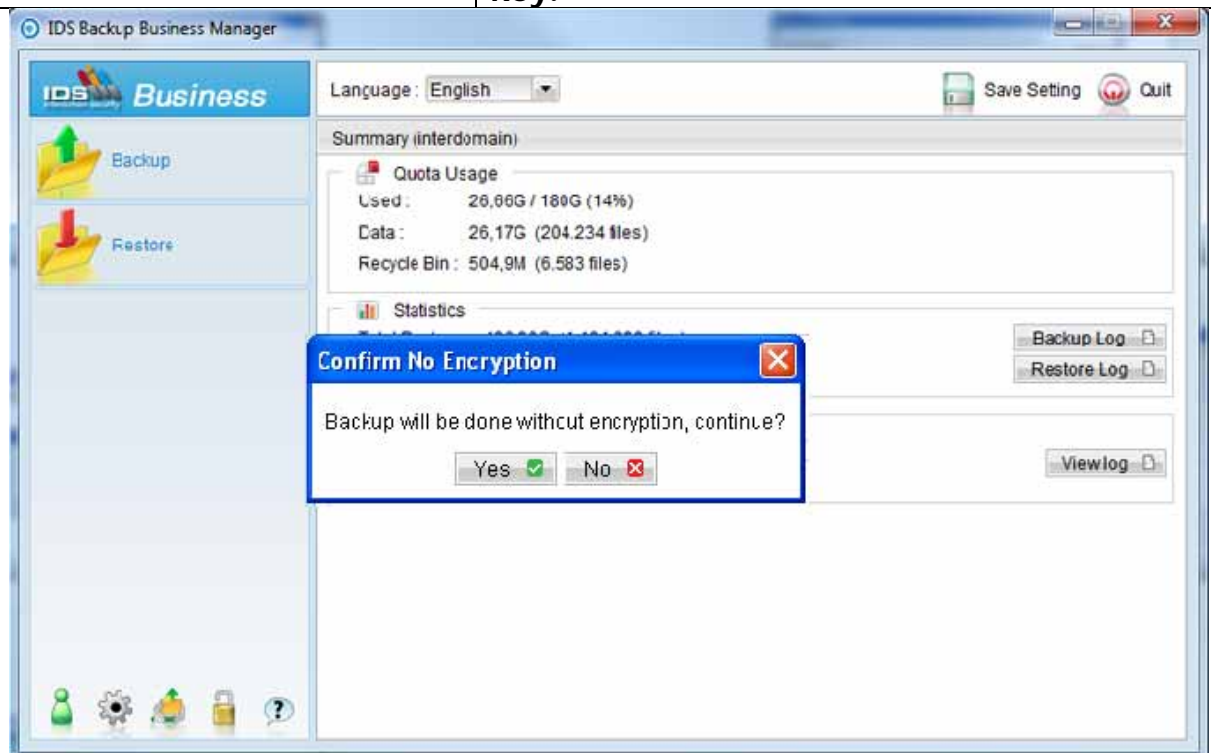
key.

IDS Backup Business Manager

IDS Business

Backup

Restore

Language: English

Save Setting

Quit

Summary (interdomain)

Quota Usage

Used: 26,66G / 180G (14%)

Data: 26,17G (204.234 files)

Recycle Bin: 504,9M (6.583 files)

Statistics

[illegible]

Backup Log

Restore Log

Viewlog

Confirm No Encryption

Backup will be done without encryption, continue?

Yes

No